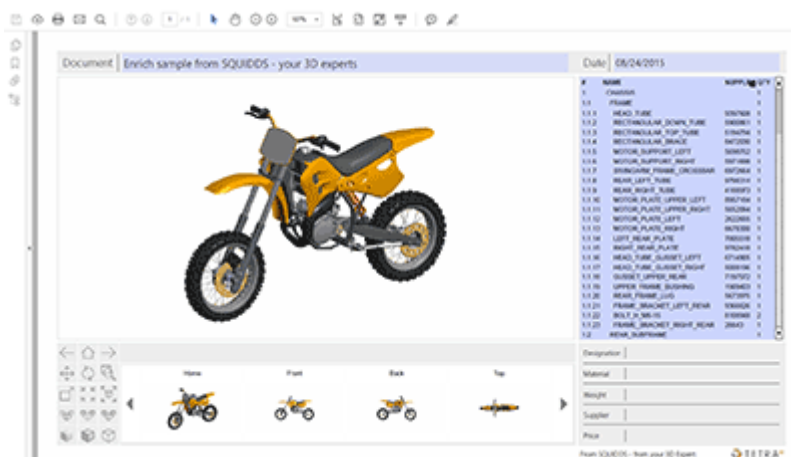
Document | Enrich sample from SQUIDDS - your 3D experts

Date | 08/24/2015

| # | NAME | SUPPLIER | QTY |
|---|---|---|---|
| 1 | CHASSIS | | 1 |
| 1.1 | FRAME | | 1 |
| 1.1.1 | HEAD_TUBE | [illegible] | 1 |
| 1.1.2 | RECTANGULAR_DOWN_TUBE | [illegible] | 1 |
| 1.1.3 | RECTANGULAR_TOP_TUBE | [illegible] | 1 |
| 1.1.4 | RECTANGULAR_BRACE | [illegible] | 1 |
| 1.1.5 | MOTOR_SUPPORT_LEFT | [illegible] | 1 |
| 1.1.6 | MOTOR_SUPPORT_RIGHT | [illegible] | 1 |
| 1.1.7 | SWINGARM_FRAME_CROSSBAR | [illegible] | 1 |
| 1.1.8 | REAR_LEFT_TUBE | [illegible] | 1 |
| 1.1.9 | REAR_RIGHT_TUBE | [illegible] | 1 |
| 1.1.10 | MOTOR_PLATE_UPPER_LEFT | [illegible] | 1 |
| 1.1.11 | MOTOR_PLATE_UPPER_RIGHT | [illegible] | 1 |
| 1.1.12 | MOTOR_PLATE_LEFT | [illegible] | 1 |
| 1.1.13 | MOTOR_PLATE_RIGHT | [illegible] | 1 |
| 1.1.14 | LEFT_REAR_PLATE | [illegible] | 1 |
| 1.1.15 | RIGHT_REAR_PLATE | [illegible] | 1 |
| 1.1.16 | HEAD_TUBE_GUSSET_LEFT | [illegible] | 1 |
| 1.1.17 | HEAD_TUBE_GUSSET_RIGHT | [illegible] | 1 |
| 1.1.18 | GUSSET_UPPER_REAR | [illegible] | 1 |
| 1.1.19 | UPPER_FRAME_BUSHING | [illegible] | 1 |
| 1.1.20 | REAR_FRAME_LUG | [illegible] | 1 |
| 1.1.21 | FRAME_BRACKET_LEFT_REAR | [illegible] | 1 |
| 1.1.22 | BOLT_H_M6-16 | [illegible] | 2 |
| 1.1.23 | FRAME_BRACKET_RIGHT_REAR | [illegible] | 1 |
| 1.2 | REAR_SUBFRAME | | |

Home
Front
Back
Top

Designation
Material
Weight
Supplier
Price

From SQUIDDS - from your 3D Experts
TETRA